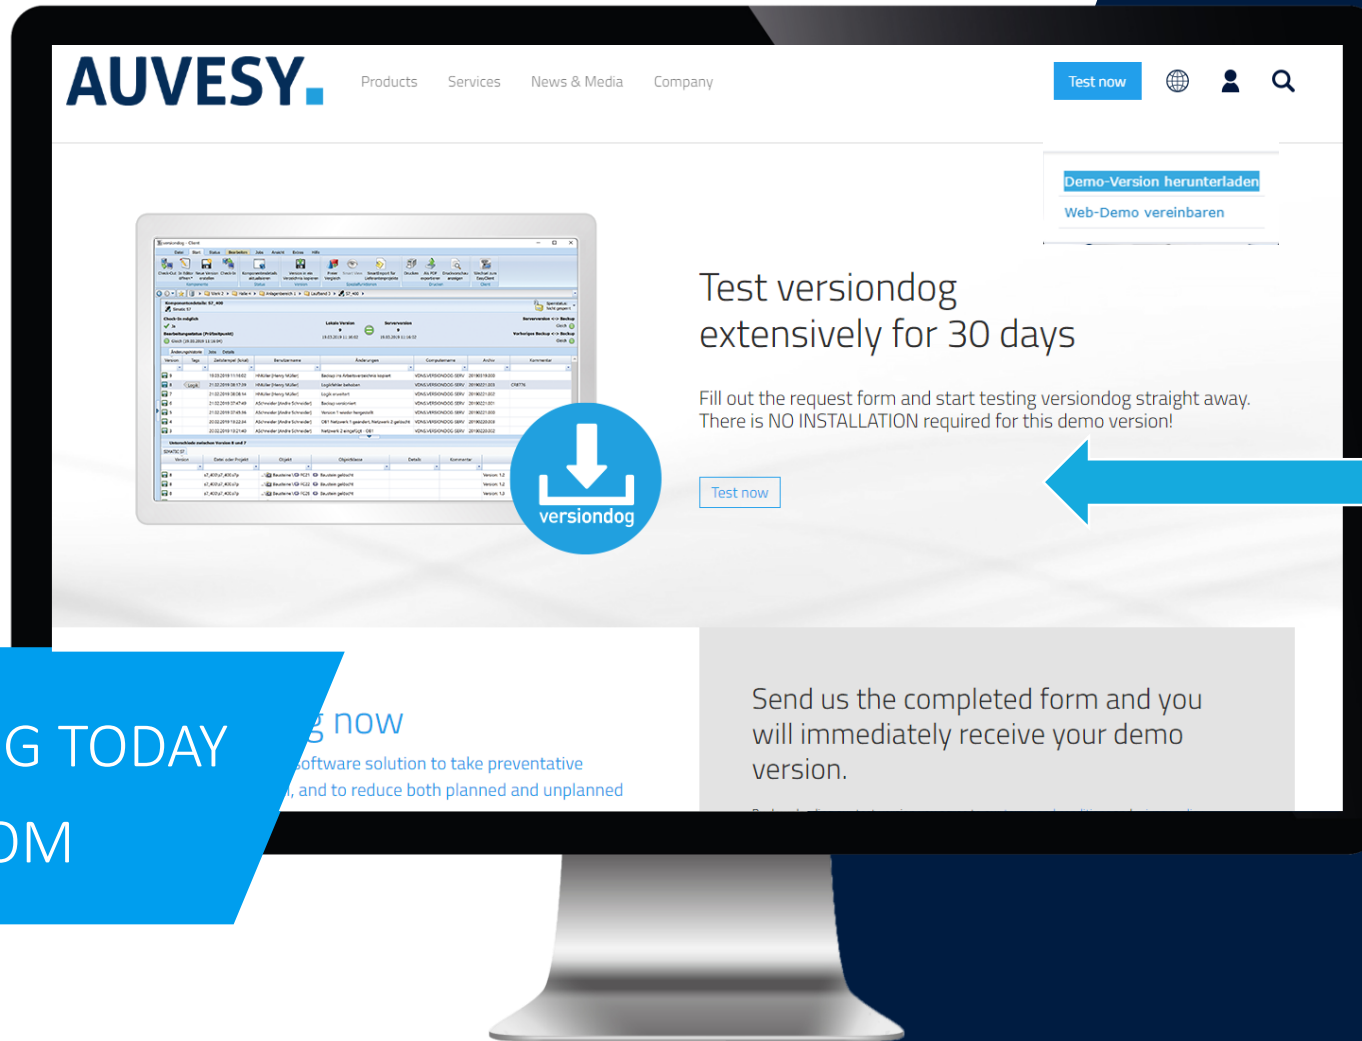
AUVESY.

Products Services News & Media Company

Test now

Demo-Version herunterladen

Web-Demo vereinbaren

Test versiondog extensively for 30 days

Fill out the request form and start testing versiondog straight away. There is NO INSTALLATION required for this demo version!

Test now

versiondog

G TODAY

OM

g now

software solution to take preventative

, and to reduce both planned and unplanned

Send us the completed form and you will immediately receive your demo version.